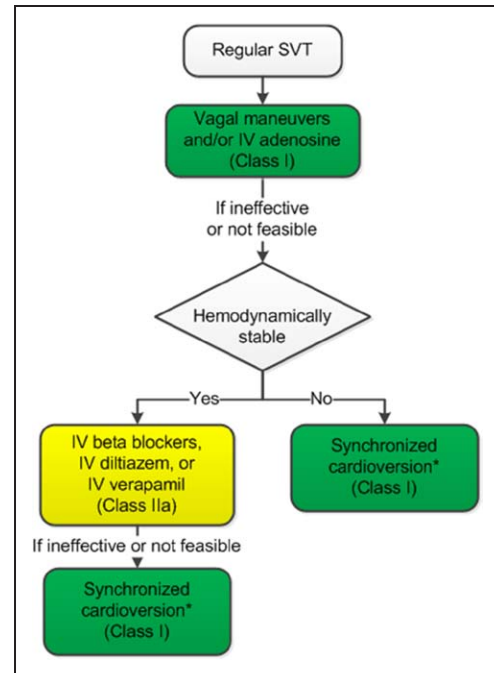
Regular SVT

Vagal maneuvers and/or IV adenosine (Class I)

If ineffective or not feasible

Hemodynamically stable

Yes

No

IV beta blockers, IV diltiazem, or IV verapamil (Class IIa)

Synchronized cardioversion* (Class I)

If ineffective or not feasible

Synchronized cardioversion* (Class I)